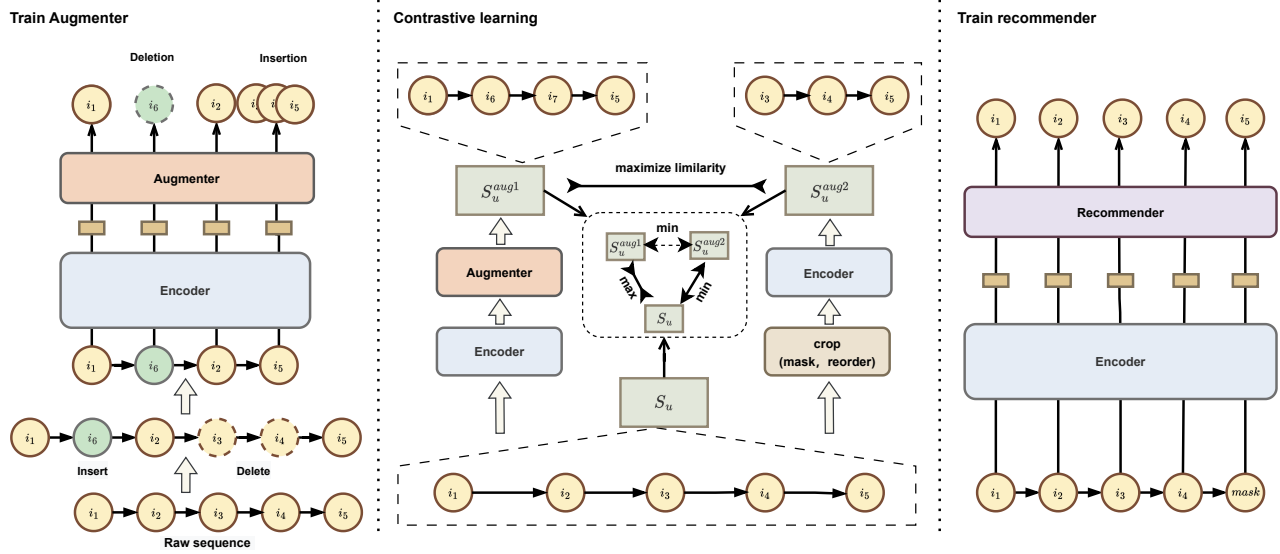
Train Augmenter

Deletion

Insertion

$i_1$ $i_6$ $i_2$ $i_3$ $i_4$ $i_5$

Augmenter

Encoder

$i_1$ $i_6$ $i_2$ $i_5$

$i_1$ $i_6$ $i_2$ $i_3$ $i_4$ $i_5$

Insert

Delete

$i_1$ $i_2$ $i_3$ $i_4$ $i_5$

Raw sequence

Contrastive learning

$i_1$ $i_6$ $i_7$ $i_5$

$i_3$ $i_4$ $i_5$

maximize limilarity

$S_u^{aug1}$

$S_u^{aug2}$

min

$S_u^{aug1}$ $S_u^{aug2}$

max

min

$S_u$

Augmenter

Encoder

Encoder

crop (mask, reorder)

$S_u$

$i_1$ $i_2$ $i_3$ $i_4$ $i_5$

Train recommender

$i_1$ $i_2$ $i_3$ $i_4$ $i_5$

Recommender

Encoder

$i_1$ $i_2$ $i_3$ $i_4$ $mask$